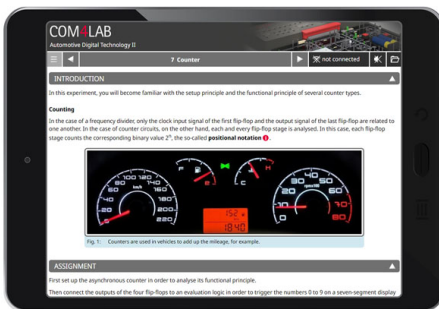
COM4LAB
Automotive Digital Technology II

7 Counter

not connected

INTRODUCTION

In this experiment, you will become familiar with the setup principle and the functional principle of several counter types.

Counting

In the case of a frequency divider, only the clock input signal of the first flip-flop and the output signal of the last flip-flop are related to one another. In the case of counter circuits, on the other hand, each and every flip-flop stage is analysed. In this case, each flip-flop stage counts the corresponding binary value $2^n$, the so-called positional notation i.

152
1848

Fig. 1: Counters are used in vehicles to add up the mileage, for example.

ASSIGNMENT

First set up the asynchronous counter in order to analyse its functional principle.

Then connect the outputs of the four flip-flops to an evaluation logic in order to trigger the numbers 0 to 9 on a seven-segment display